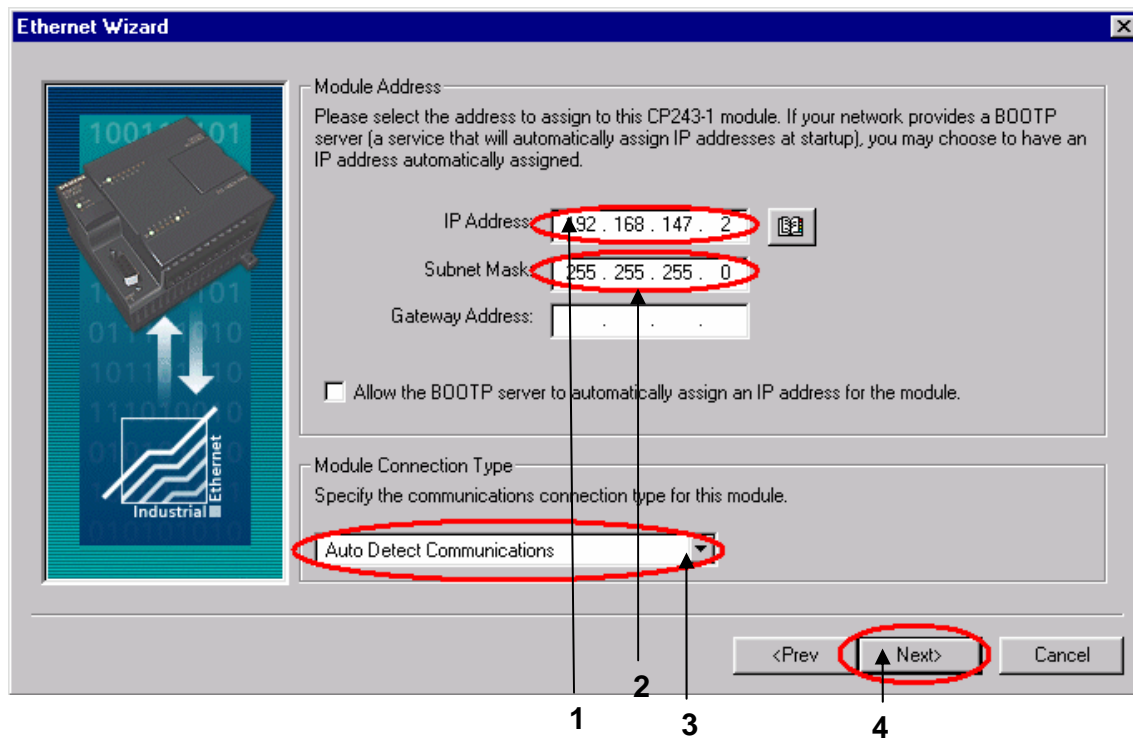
Ethernet Wizard

Module Address

Please select the address to assign to this CP243-1 module. If your network provides a BOOTP server (a service that will automatically assign IP addresses at startup), you may choose to have an IP address automatically assigned.

IP Address: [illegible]92 . 168 . 147 . 2

Subnet Mask: 255 . 255 . 255 . 0

Gateway Address: . . .

Allow the BOOTP server to automatically assign an IP address for the module.

Module Connection Type

Specify the communications connection type for this module.

Auto Detect Communications

Industrial Ethernet

<Prev Next> Cancel

1 2 3 4